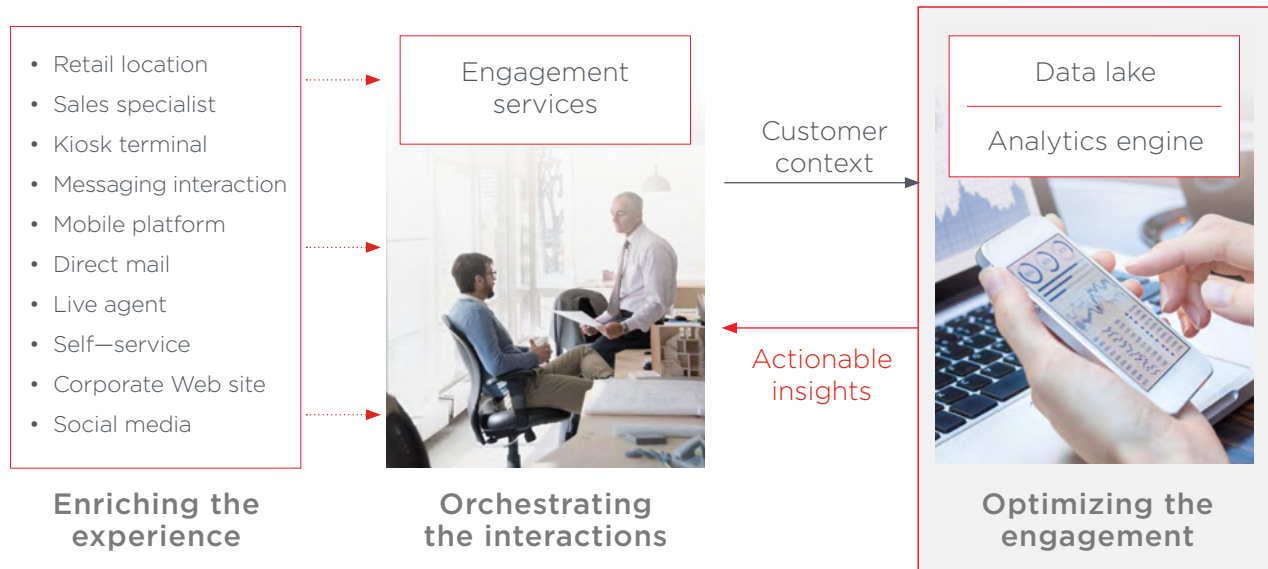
• Retail location
• Sales specialist
• Kiosk terminal
• Messaging interaction
• Mobile platform
• Direct mail
• Live agent
• Self—service
• Corporate Web site
• Social media

Enriching the experience

Engagement services

Orchestrating the interactions

Customer context

Actionable insights

Data lake

Analytics engine

Optimizing the engagement